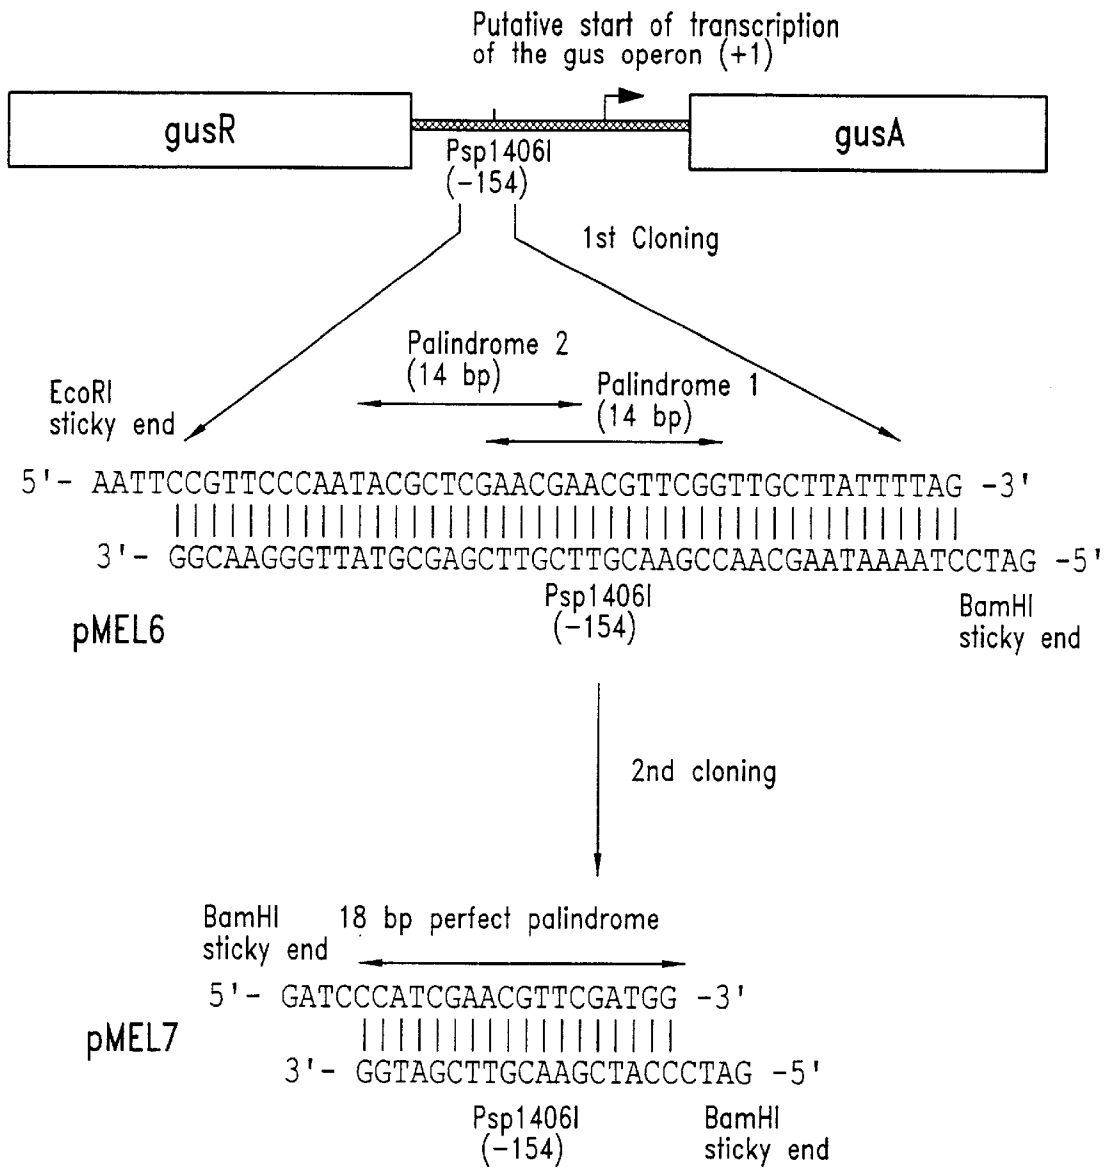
Putative start of transcription of the gus operon (+1)

gusR

gusA

Psp1406I (−154)

1st Cloning

Palindrome 2 (14 bp)

Palindrome 1 (14 bp)

EcoRI sticky end

5'- AATTCCGTTCCCAATACGCTCGAACGAACGTTCGGTTGCTTATTTTAG -3'
|||||||||||||||||||||||||||||||||||||||||||||
3'- GGCAAGGGTTATGCGAGCTTGCTTGCAAGCCAACGAATAAAATCCTAG -5'

Psp1406I (−154)

BamHI sticky end

pMEL6

2nd cloning

BamHI sticky end

18 bp perfect palindrome

5'- GATCCCATCGAACGTTCGATGG -3'
||||||||||||||||||
3'- GGTAGCTTGCAAGCTACCCTAG -5'

pMEL7

Psp1406I (−154)

BamHI sticky end